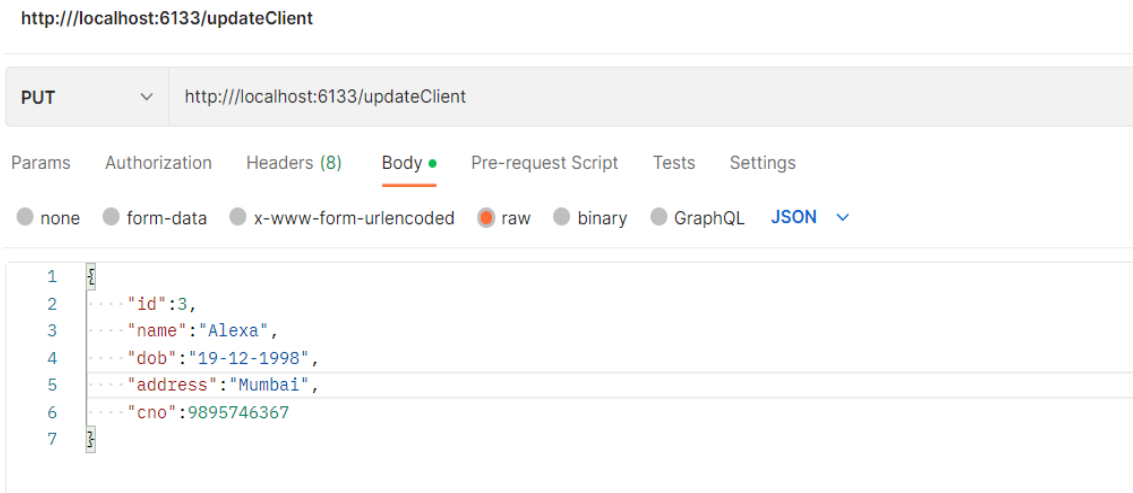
http:///localhost:6133/updateClient

PUT http:///localhost:6133/updateClient

Params Authorization Headers (8) Body Pre-request Script Tests Settings

none form-data x-www-form-urlencoded raw binary GraphQL JSON

1 {
2 "id":3,
3 "name":"Alexa",
4 "dob":"19-12-1998",
5 "address":"Mumbai",
6 "cno":9895746367
7 }